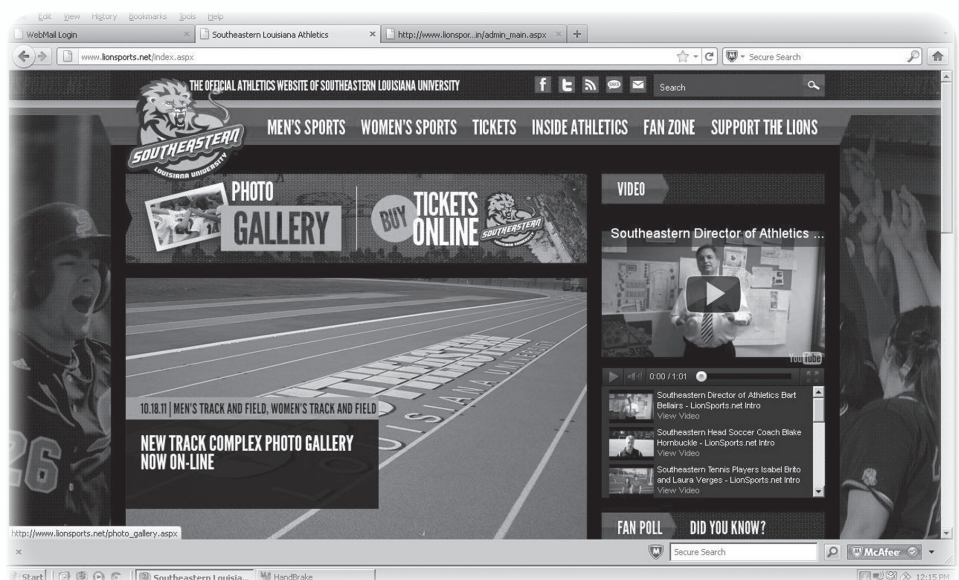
Edit View History Bookmarks Tools Help

WebMail Login | Southeastern Louisiana Athletics | http://www.lionspor...in/admin_main.aspx

www.lionsports.net/index.aspx

Secure Search

THE OFFICIAL ATHLETICS WEBSITE OF SOUTHEASTERN LOUISIANA UNIVERSITY

Search

SOUTHEASTERN LOUISIANA UNIVERSITY

MEN'S SPORTS WOMEN'S SPORTS TICKETS INSIDE ATHLETICS FAN ZONE SUPPORT THE LIONS

PHOTO GALLERY

BUY TICKETS ONLINE SOUTHEASTERN

VIDEO

Southeastern Director of Athletics ...

YouTube

0:00 / 1:01

Southeastern Director of Athletics Bart Bellairs - LionSports.net Intro
View Video

Southeastern Head Soccer Coach Blake Hornbuckle - LionSports.net Intro
View Video

Southeastern Tennis Players Isabel Brito and Laura Verges - LionSports.net Intro
View Video

10.18.11 | MEN'S TRACK AND FIELD, WOMEN'S TRACK AND FIELD

NEW TRACK COMPLEX PHOTO GALLERY NOW ON-LINE

FAN POLL DID YOU KNOW?

http://www.lionsports.net/photo_gallery.aspx

Secure Search

McAfee

Start | Southeastern Louisia... | HandBrake

12:15 PM